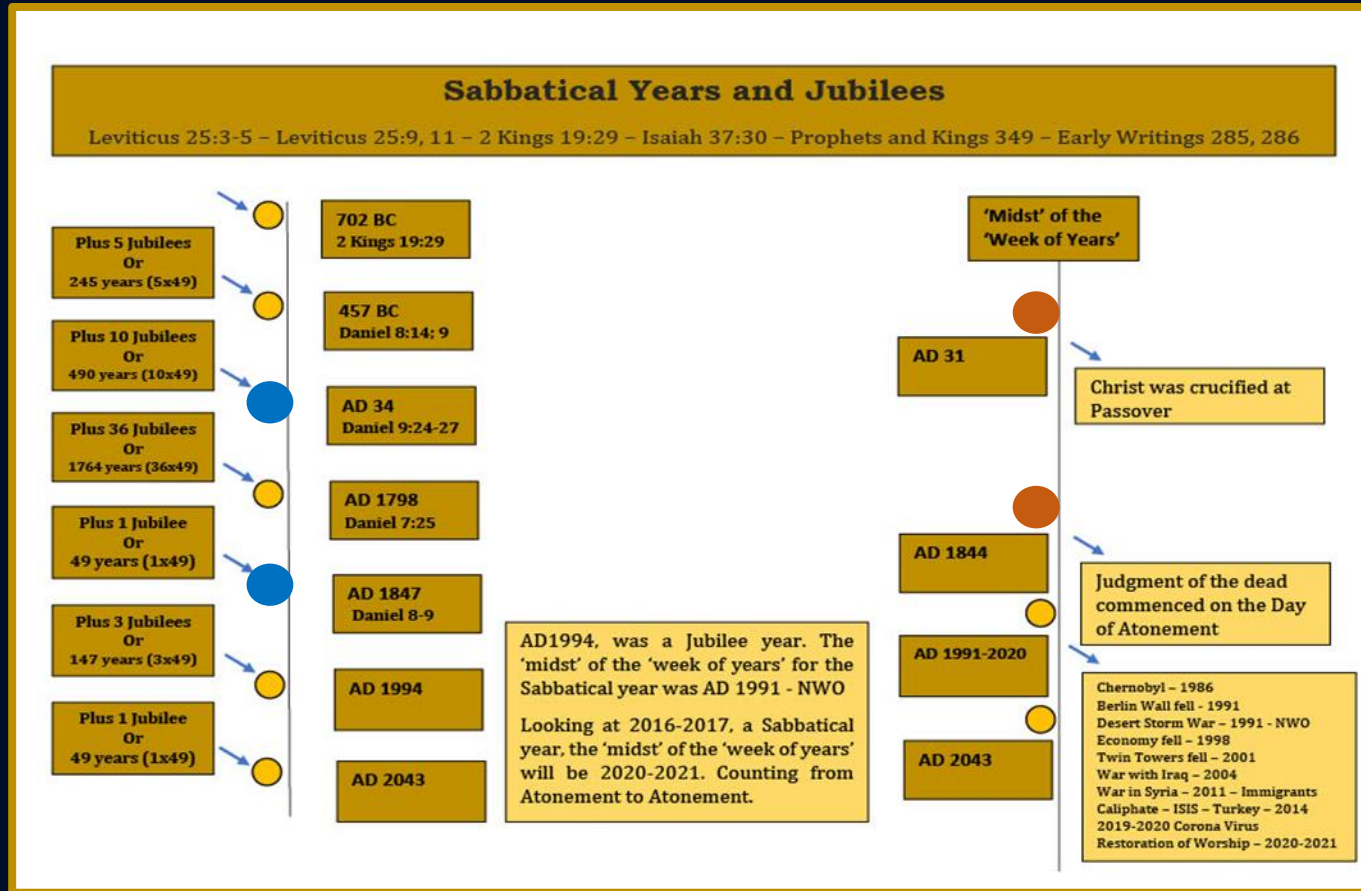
Sabbatical Years and Jubilees

Leviticus 25:3-5 – Leviticus 25:9, 11 – 2 Kings 19:29 – Isaiah 37:30 – Prophets and Kings 349 – Early Writings 285, 286

702 BC
2 Kings 19:29

Plus 5 Jubilees
Or
245 years (5x49)

457 BC
Daniel 8:14; 9

Plus 10 Jubilees
Or
490 years (10x49)

AD 34
Daniel 9:24-27

Plus 36 Jubilees
Or
1764 years (36x49)

AD 1798
Daniel 7:25

Plus 1 Jubilee
Or
49 years (1x49)

AD 1847
Daniel 8-9

Plus 3 Jubilees
Or
147 years (3x49)

AD 1994

Plus 1 Jubilee
Or
49 years (1x49)

AD 2043

AD1994, was a Jubilee year. The 'midst' of the 'week of years' for the Sabbatical year was AD 1991 - NWO

Looking at 2016-2017, a Sabbatical year, the 'midst' of the 'week of years' will be 2020-2021. Counting from Atonement to Atonement.

'Midst' of the
'Week of Years'

AD 31

Christ was crucified at Passover

AD 1844

Judgment of the dead commenced on the Day of Atonement

AD 1991-2020

Chernobyl – 1986
Berlin Wall fell - 1991
Desert Storm War – 1991 - NWO
Economy fell – 1998
Twin Towers fell – 2001
War with Iraq – 2004
War in Syria – 2011 – Immigrants
Caliphate – ISIS – Turkey – 2014
2019-2020 Corona Virus
Restoration of Worship – 2020-2021

AD 2043